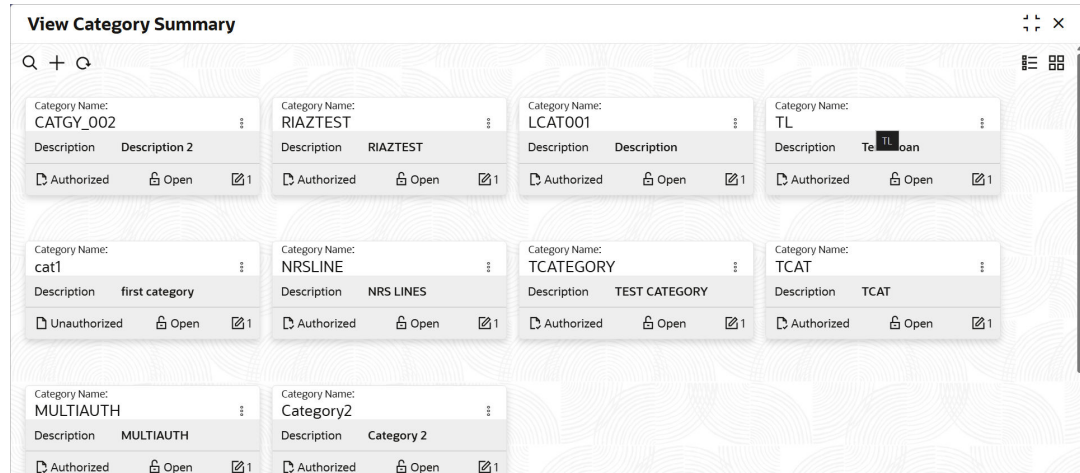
View Category Summary

Category Name:
CATGY_002
Description Description 2
Authorized Open 1

Category Name:
RIAZTEST
Description RIAZTEST
Authorized Open 1

Category Name:
LCAT001
Description Description
Authorized Open 1

Category Name:
TL
Description Te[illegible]oan
TL
Authorized Open 1

Category Name:
cat1
Description first category
Unauthorized Open 1

Category Name:
NRSLINE
Description NRS LINES
Authorized Open 1

Category Name:
TCATEGORY
Description TEST CATEGORY
Authorized Open 1

Category Name:
TCAT
Description TCAT
Authorized Open 1

Category Name:
MULTIAUTH
Description MULTIAUTH
Authorized Open 1

Category Name:
Category2
Description Category 2
Authorized Open 1